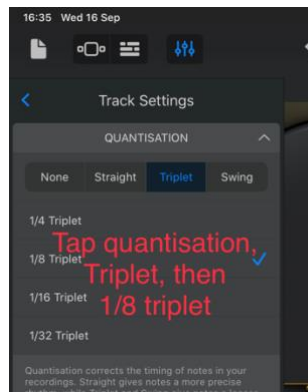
16:35 Wed 16 Sep

Track Settings

QUANTISATION

None
Straight
Triplet
Swing

1/4 Triplet

1/8 Triplet

1/16 Triplet

1/32 Triplet

Tap quantisation, Triplet, then 1/8 triplet

Quantisation corrects the timing of notes in your recordings. Straight gives notes a more precise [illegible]